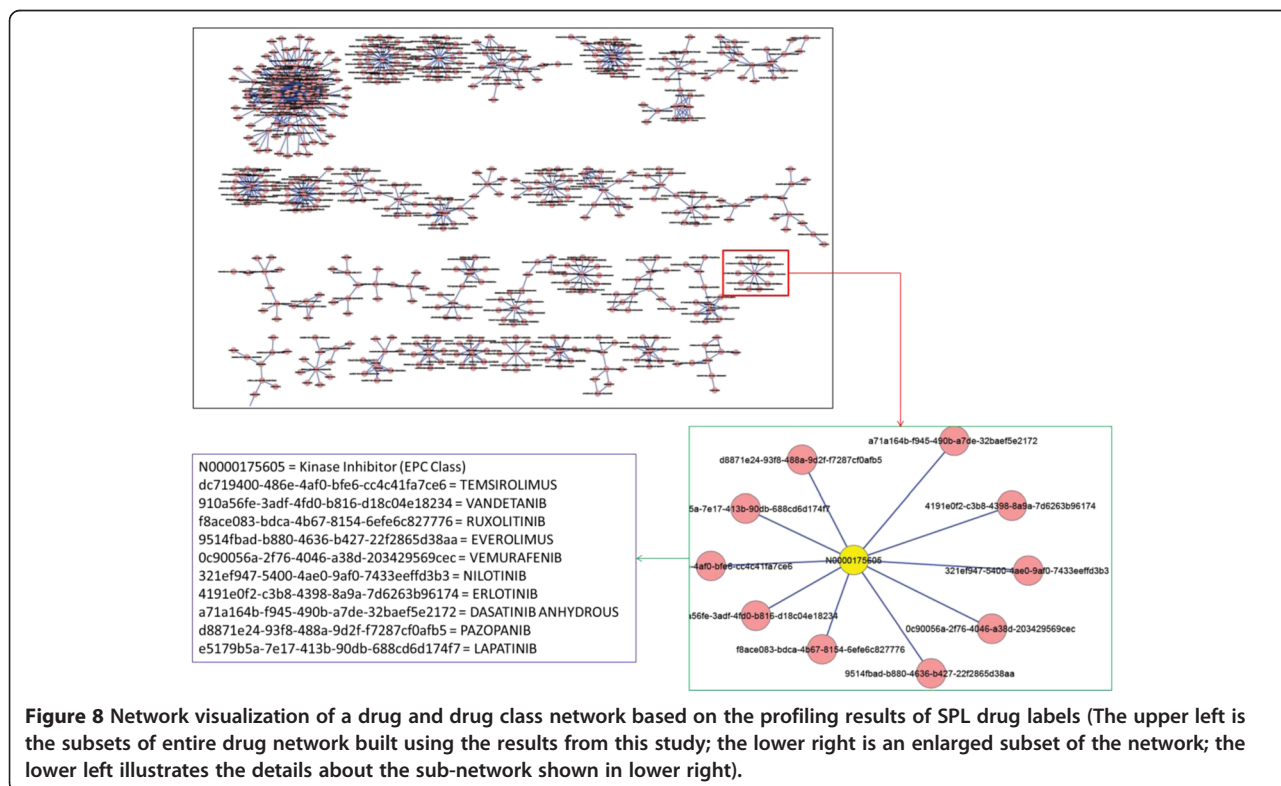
N0000175605 = Kinase Inhibitor (EPC Class)
dc719400-486e-4af0-bfe6-cc4c41fa7ce6 = TEMSIROLIMUS
910a56fe-3adf-4fd0-b816-d18c04e18234 = VANDETANIB
f8ace083-bdca-4b67-8154-6efe6c827776 = RUXOLITINIB
9514fbad-b880-4636-b427-22f2865d38aa = EVEROLIMUS
0c90056a-2f76-4046-a38d-203429569cec = VEMURAFENIB
321ef947-5400-4ae0-9af0-7433eeffd3b3 = NILOTINIB
4191e0f2-c3b8-4398-8a9a-7d6263b96174 = ERLOTINIB
a71a164b-f945-490b-a7de-32baef5e2172 = DASATINIB ANHYDROUS
d8871e24-93f8-488a-9d2f-f7287cf0afb5 = PAZOPANIB
e5179b5a-7e17-413b-90db-688cd6d174f7 = LAPATINIB

a71a164b-f945-490b-a7de-32baef5e2172
d8871e24-93f8-488a-9d2f-f7287cf0afb5
5a-7e17-413b-90db-688cd6d174f7
4191e0f2-c3b8-4398-8a9a-7d6263b96174
-4af0-bfe6-cc4c41fa7ce6
N0000175605
321ef947-5400-4ae0-9af0-7433eeffd3b3
a56fe-3adf-4fd0-b816-d18c04e18234
0c90056a-2f76-4046-a38d-203429569cec
f8ace083-bdca-4b67-8154-6efe6c827776
9514fbad-b880-4636-b427-22f2865d38aa

**Figure 8** Network visualization of a drug and drug class network based on the profiling results of SPL drug labels (The upper left is the subsets of entire drug network built using the results from this study; the lower right is an enlarged subset of the network; the lower left illustrates the details about the sub-network shown in lower right).